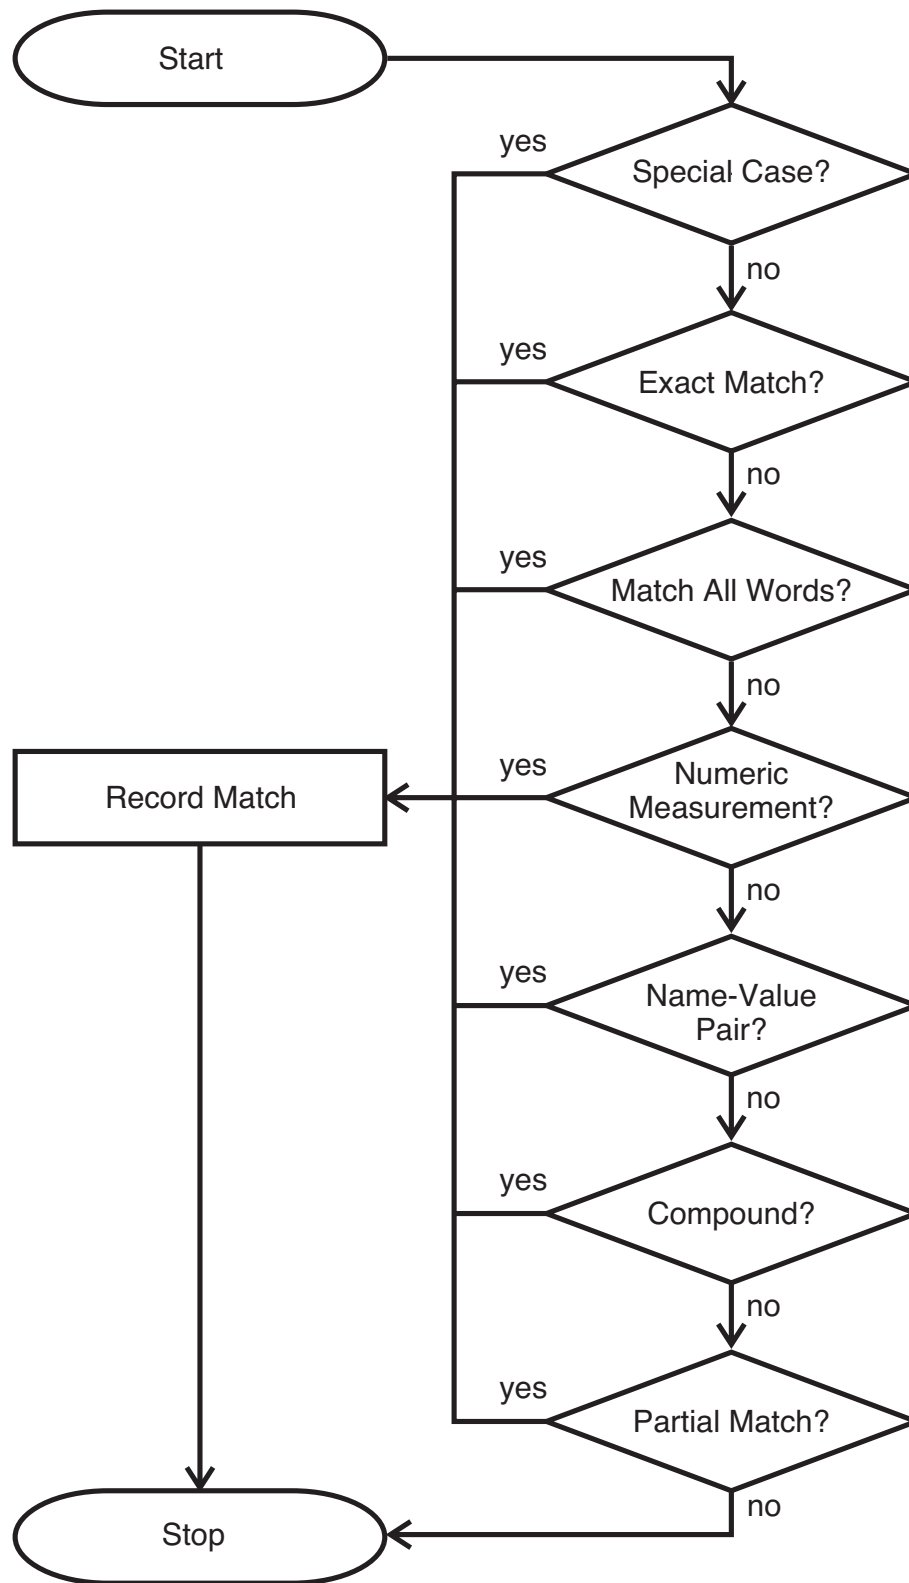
Start

yes

Special Case?

no

yes

Exact Match?

no

yes

Match All Words?

no

Record Match

yes

Numeric Measurement?

no

yes

Name-Value Pair?

no

yes

Compound?

no

yes

Partial Match?

no

Stop